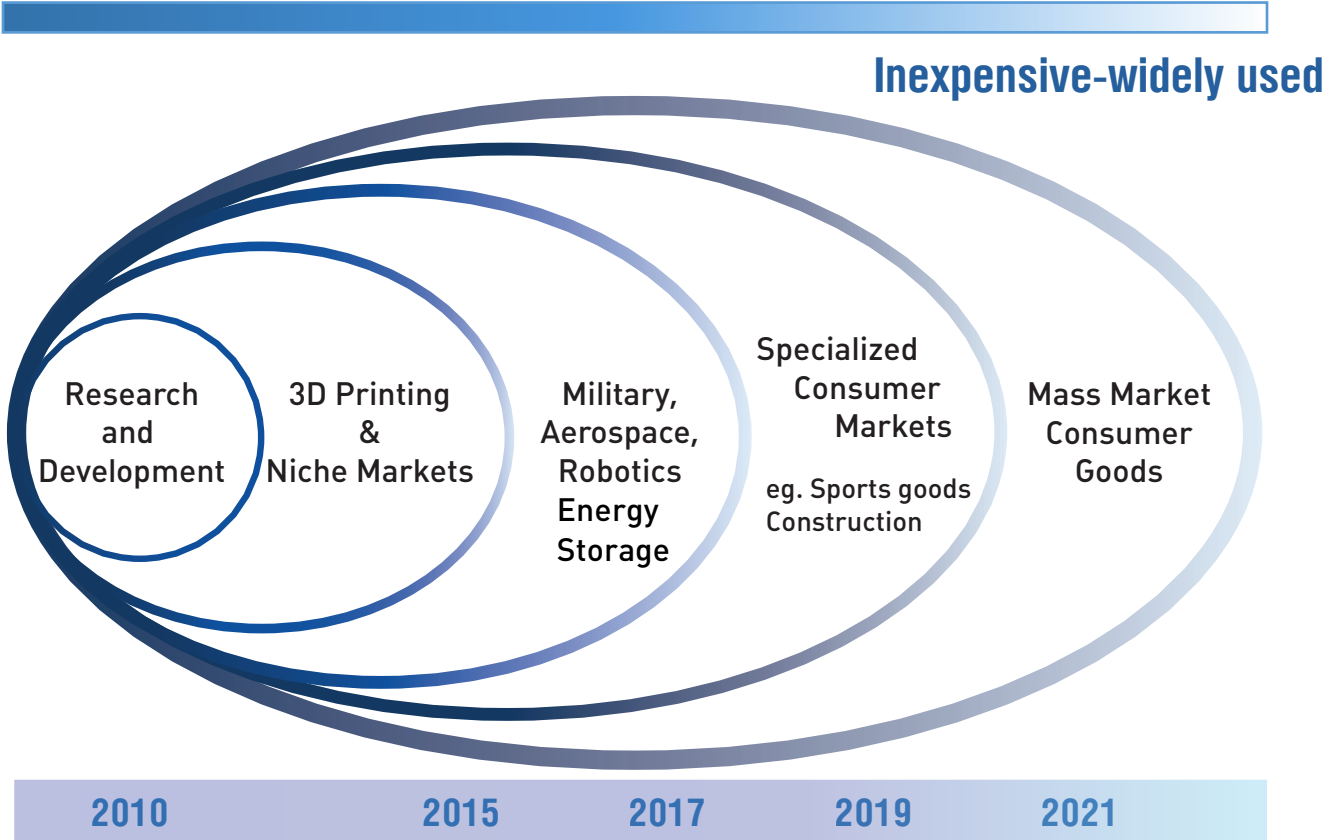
Inexpensive-widely used

Research and Development

3D Printing & Niche Markets

Military, Aerospace, Robotics Energy Storage

Specialized Consumer Markets

eg. Sports goods Construction

Mass Market Consumer Goods

2010

2015

2017

2019

2021